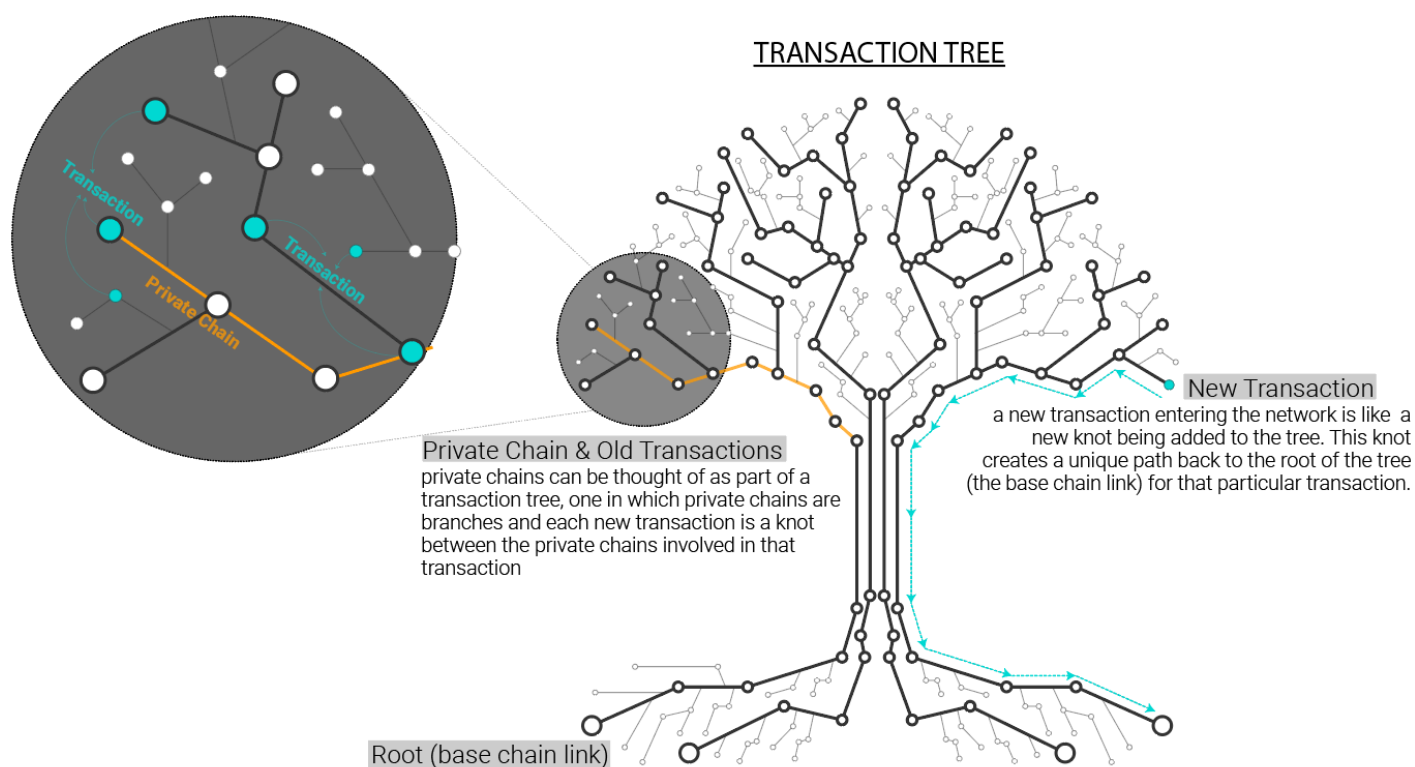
TRANSACTION TREE

Transaction

Transaction

Private Chain

New Transaction

a new transaction entering the network is like a new knot being added to the tree. This knot creates a unique path back to the root of the tree (the base chain link) for that particular transaction.

Private Chain & Old Transactions

private chains can be thought of as part of a transaction tree, one in which private chains are branches and each new transaction is a knot between the private chains involved in that transaction

Root (base chain link)